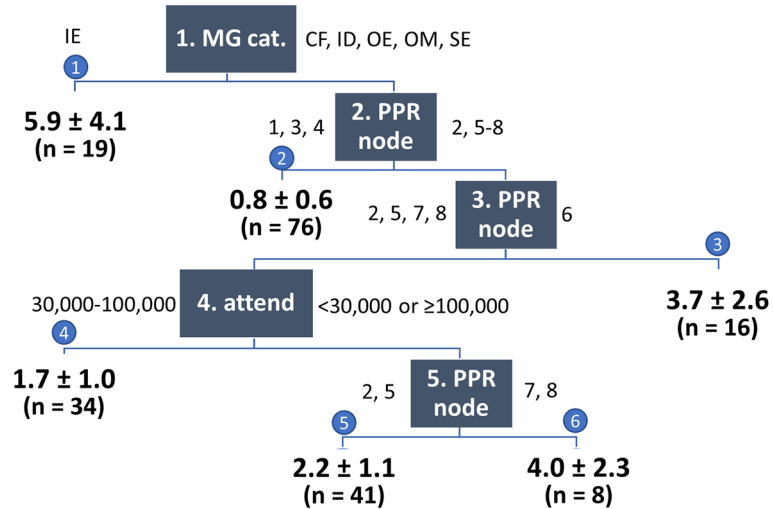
1. MG cat.

IE

CF, ID, OE, OM, SE

1

5.9 ± 4.1
(n = 19)

2. PPR node

1, 3, 4

2, 5-8

2

0.8 ± 0.6
(n = 76)

3. PPR node

2, 5, 7, 8

6

3

3.7 ± 2.6
(n = 16)

4. attend

30,000-100,000

<30,000 or ≥100,000

4

1.7 ± 1.0
(n = 34)

5. PPR node

2, 5

7, 8

5

6

2.2 ± 1.1
(n = 41)

4.0 ± 2.3
(n = 8)